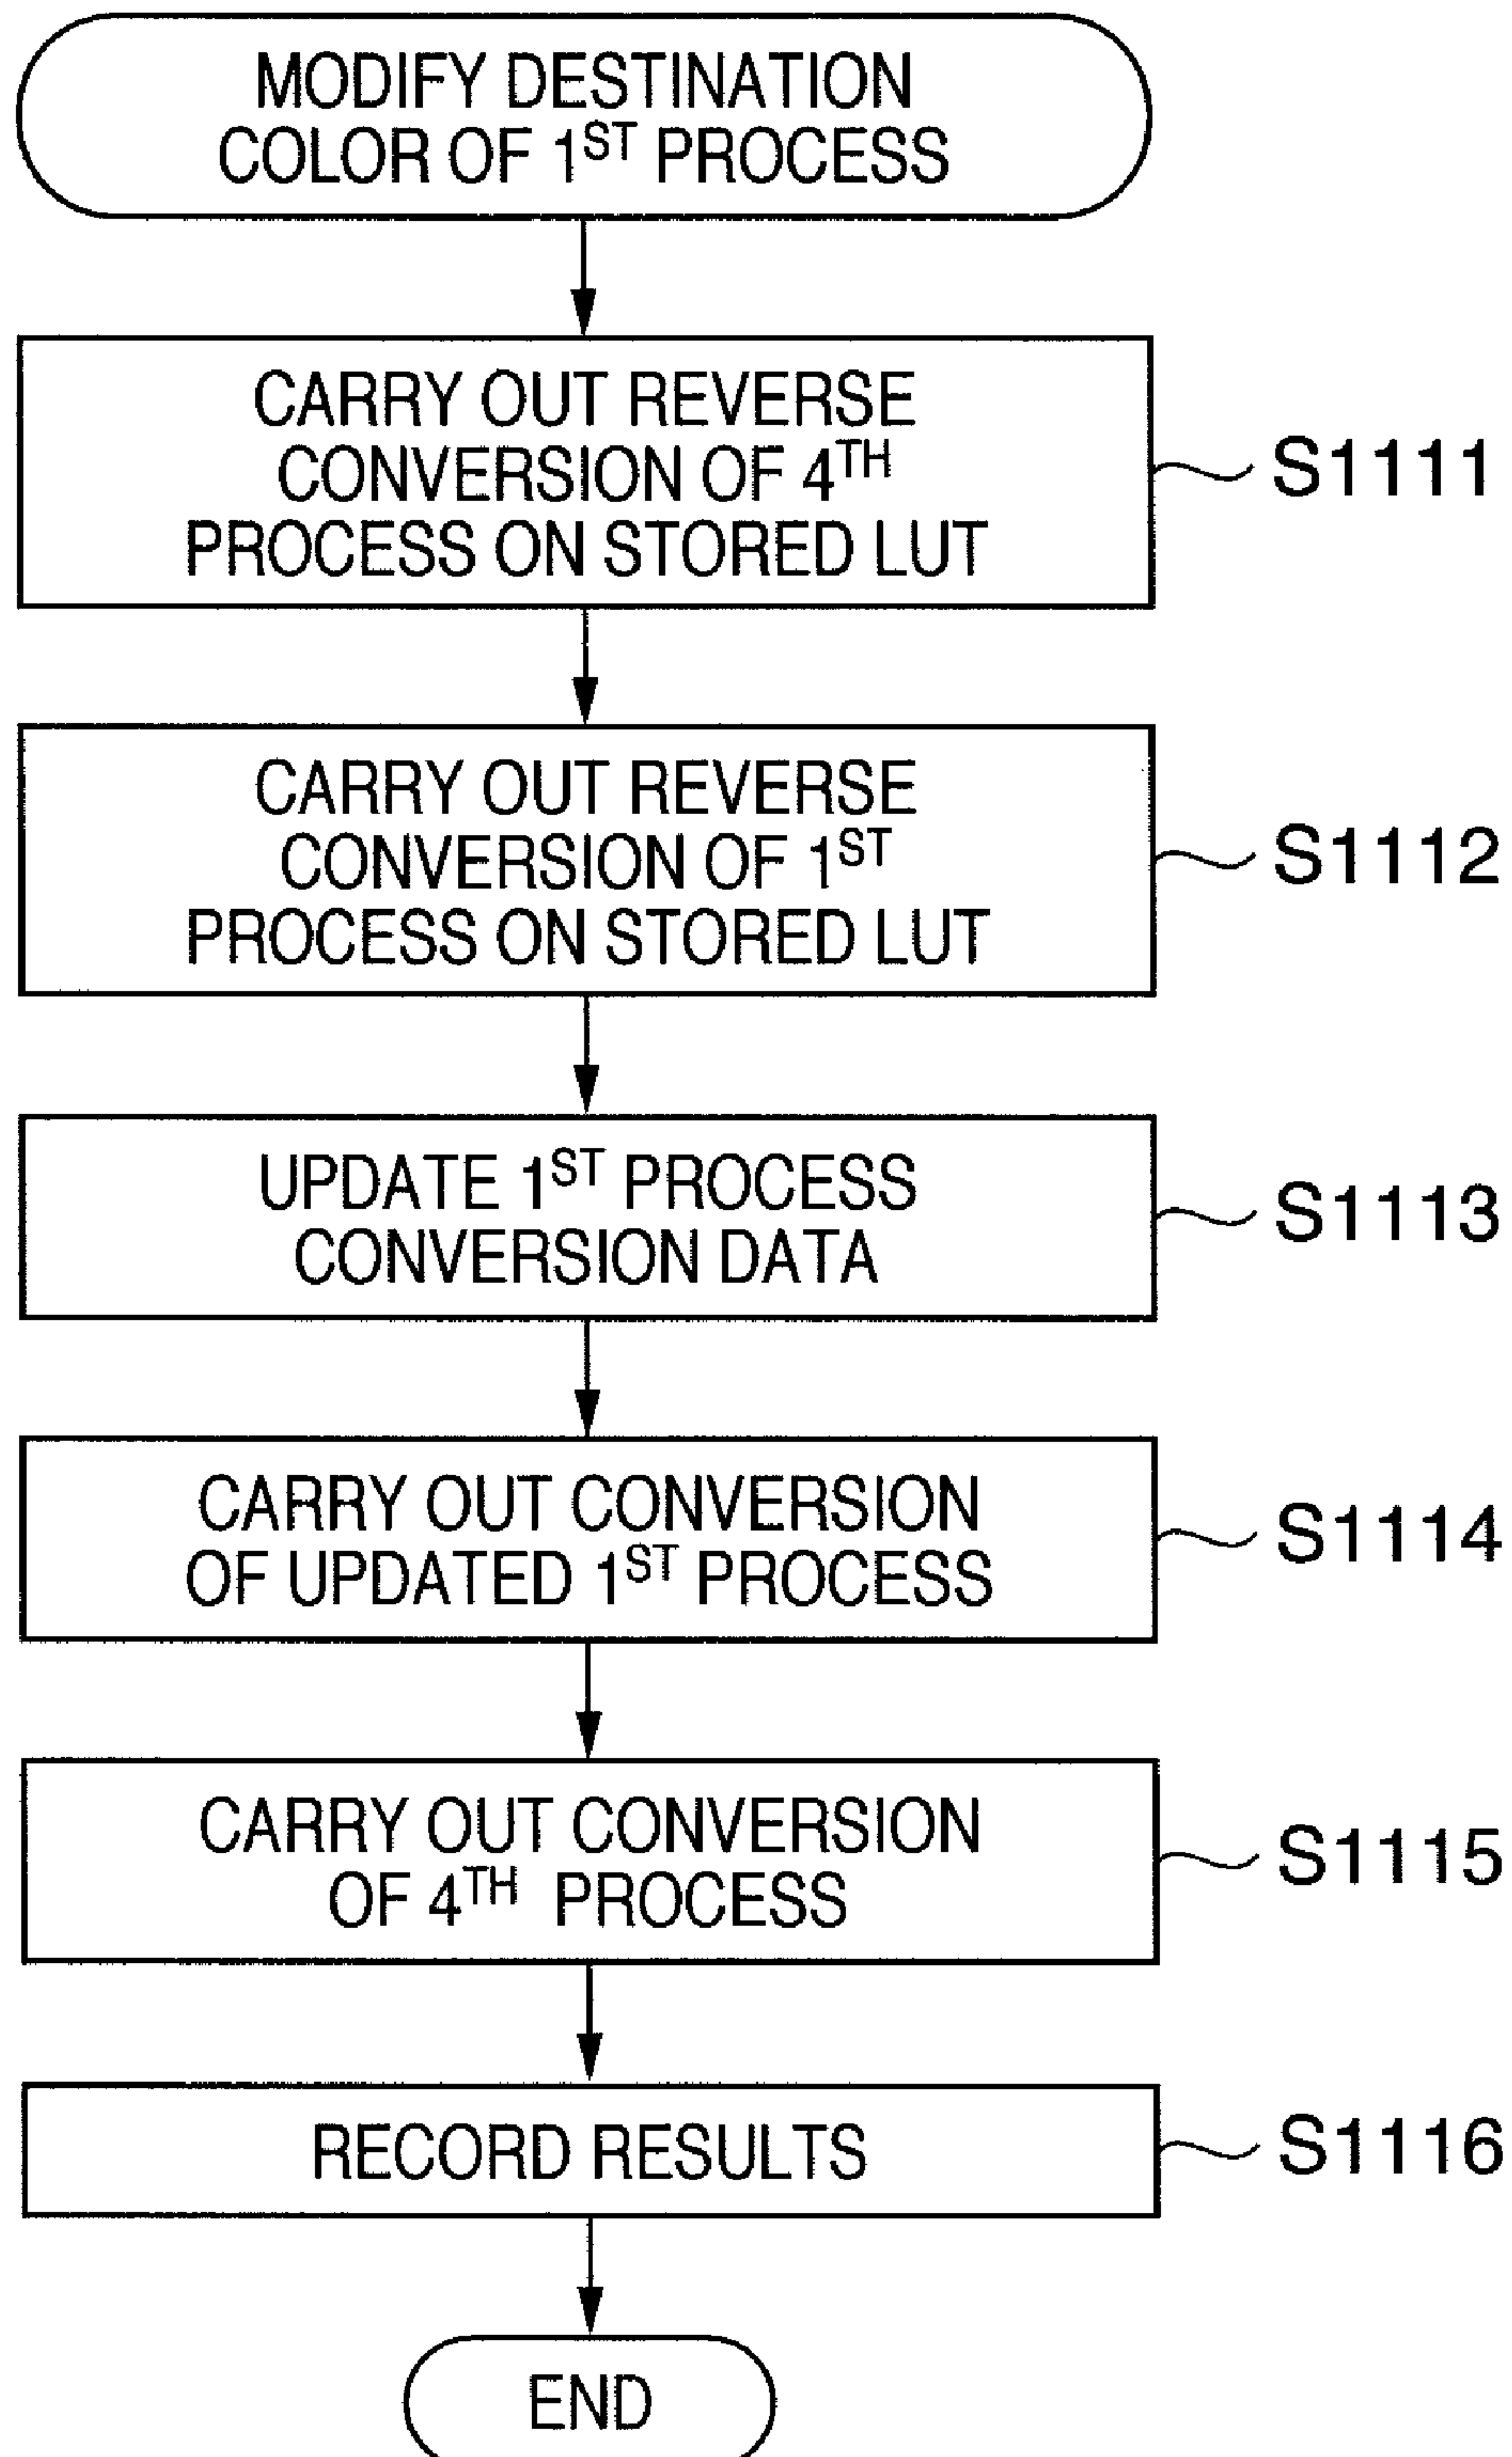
MODIFY DESTINATION COLOR OF 1$^{ST}$ PROCESS

CARRY OUT REVERSE CONVERSION OF 4$^{TH}$ PROCESS ON STORED LUT

S1111

CARRY OUT REVERSE CONVERSION OF 1$^{ST}$ PROCESS ON STORED LUT

S1112

UPDATE 1$^{ST}$ PROCESS CONVERSION DATA

S1113

CARRY OUT CONVERSION OF UPDATED 1$^{ST}$ PROCESS

S1114

CARRY OUT CONVERSION OF 4$^{TH}$ PROCESS

S1115

RECORD RESULTS

S1116

END